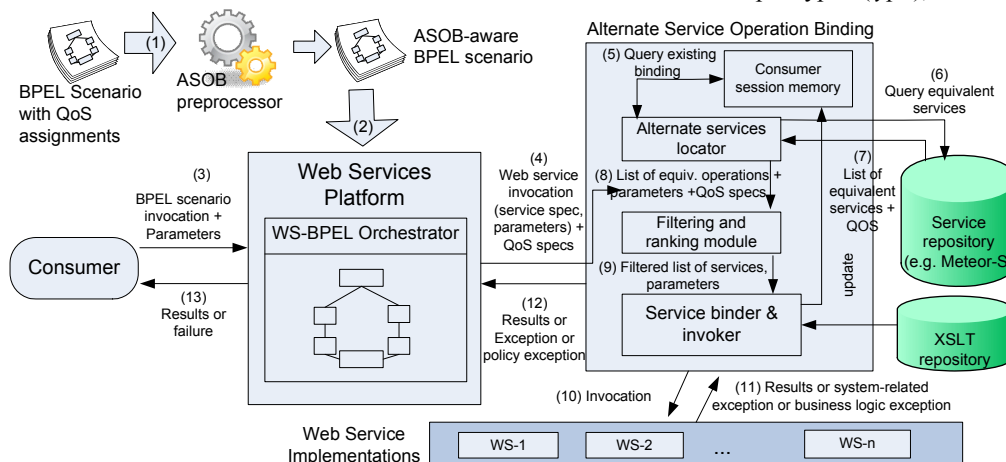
(1)
BPEL Scenario with QoS assignments
ASOB preprocessor
ASOB-aware BPEL scenario
(2)
Alternate Service Operation Binding
(5) Query existing binding
Consumer session memory
(6) Query equivalent services
Alternate services locator
(7) List of equivalent services + QOS
(3) BPEL scenario invocation + Parameters
Web Services Platform
(4) Web service invocation (service spec, parameters) + QoS specs
(8) List of equiv. operations + parameters +QoS specs
Service repository (e.g. Meteor-S
WS-BPEL Orchestrator
Filtering and ranking module
Consumer
(9) Filtered list of services, parameters
update
(13) Results or failure
(12) Results or Exception or policy exception
Service binder & invoker
XSLT repository
(10) Invocation
(11) Results or system-related exception or business logic exception
Web Service Implementations
WS-1
WS-2
...
WS-n